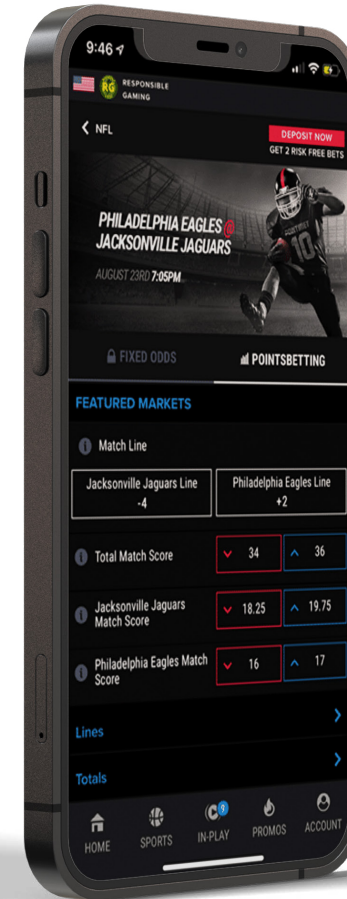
9:46
RG RESPONSIBLE GAMING
< NFL
DEPOSIT NOW
GET 2 RISK FREE BETS
PHILADELPHIA EAGLES @ JACKSONVILLE JAGUARS
AUGUST 23RD 7:05PM
10
FIXED ODDS
POINTSBETTING
FEATURED MARKETS
Match Line
Jacksonville Jaguars Line -4
Philadelphia Eagles Line +2
Total Match Score
34
36
Jacksonville Jaguars Match Score
18.25
19.75
Philadelphia Eagles Match Score
16
17
Lines
Totals
HOME
SPORTS
9
IN-PLAY
PROMOS
ACCOUNT